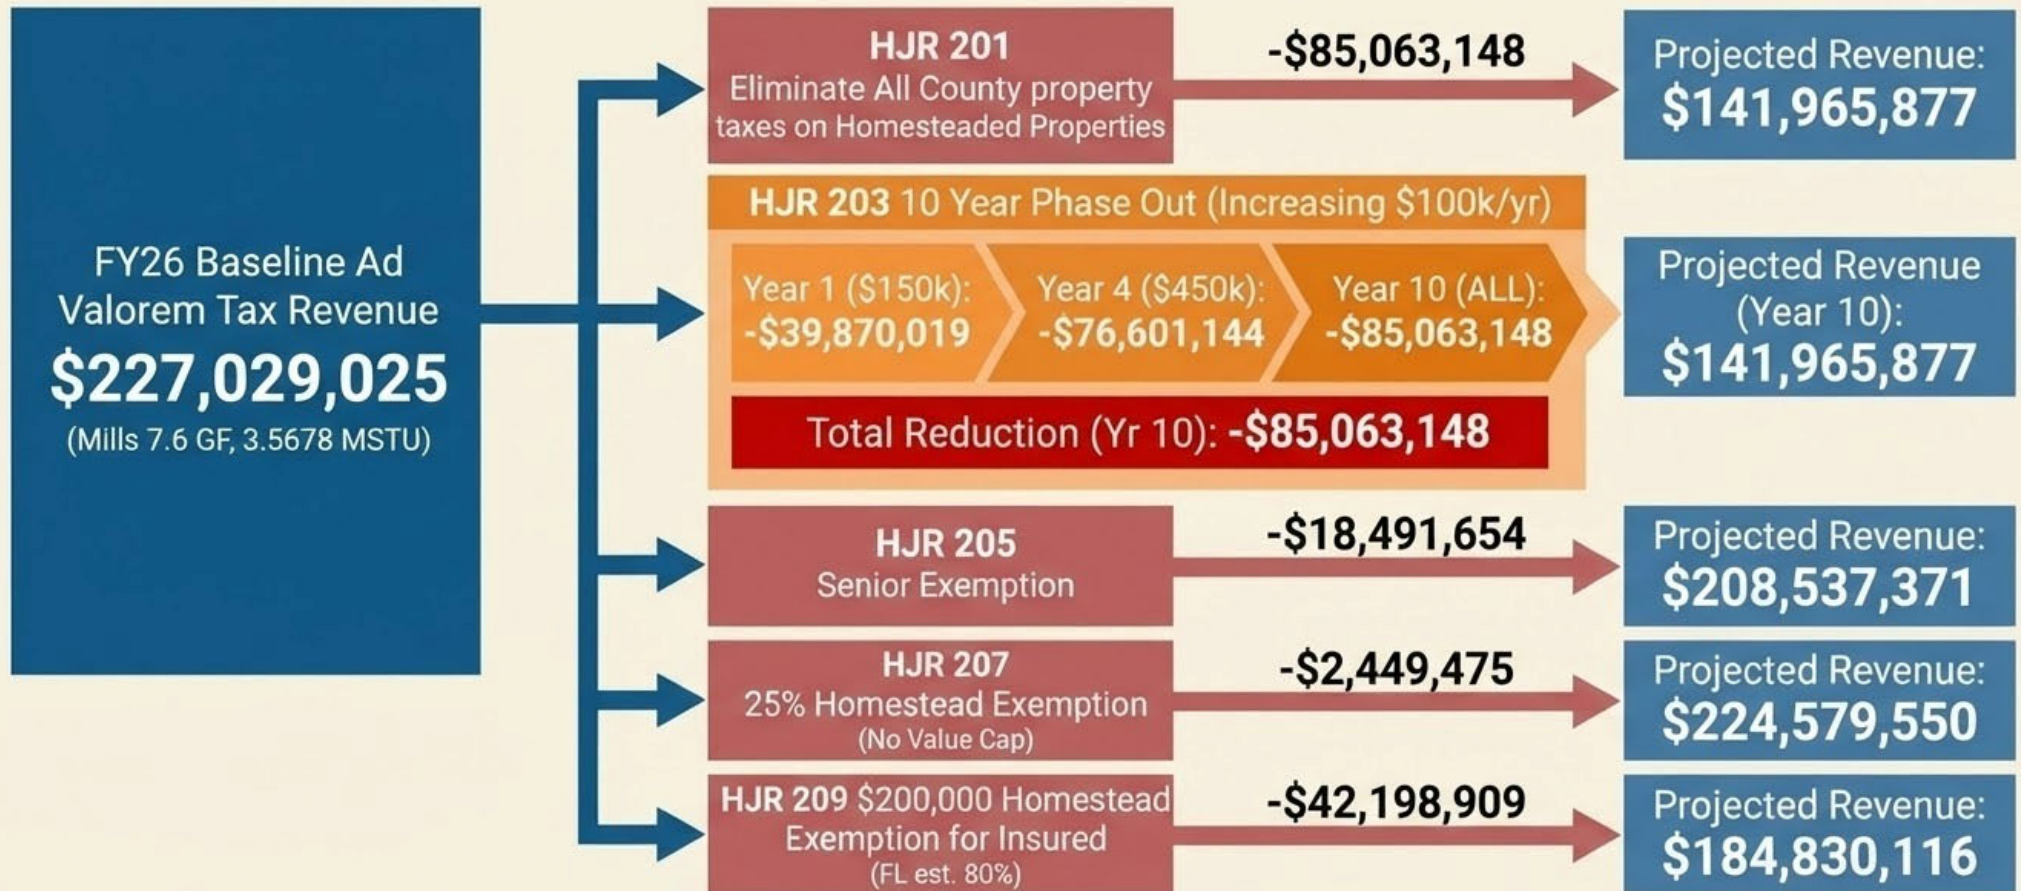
FY26 Baseline Ad Valorem Tax Revenue
$227,029,025
(Mills 7.6 GF, 3.5678 MSTU)

HJR 201
Eliminate All County property taxes on Homesteaded Properties
-$85,063,148
Projected Revenue:
$141,965,877

HJR 203 10 Year Phase Out (Increasing $100k/yr)
Year 1 ($150k):
-$39,870,019
Year 4 ($450k):
-$76,601,144
Year 10 (ALL):
-$85,063,148
Total Reduction (Yr 10): -$85,063,148
Projected Revenue (Year 10):
$141,965,877

HJR 205
Senior Exemption
-$18,491,654
Projected Revenue:
$208,537,371

HJR 207
25% Homestead Exemption
(No Value Cap)
-$2,449,475
Projected Revenue:
$224,579,550

HJR 209 $200,000 Homestead Exemption for Insured
(FL est. 80%)
-$42,198,909
Projected Revenue:
$184,830,116